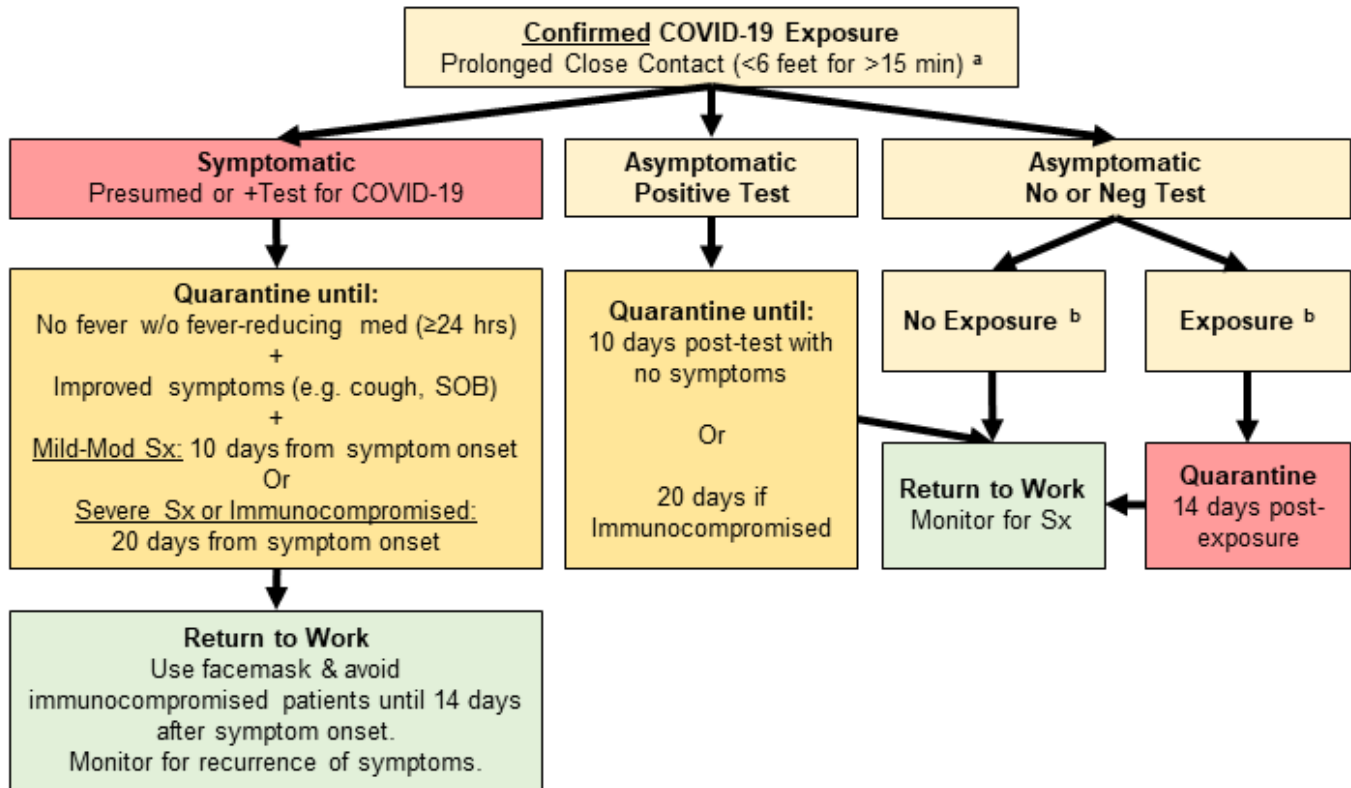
Confirmed COVID-19 Exposure
Prolonged Close Contact (<6 feet for >15 min) $^{a}$

Symptomatic
Presumed or +Test for COVID-19

Asymptomatic
Positive Test

Asymptomatic
No or Neg Test

Quarantine until:
No fever w/o fever-reducing med (≥24 hrs)
+
Improved symptoms (e.g. cough, SOB)
+
Mild-Mod Sx: 10 days from symptom onset
Or
Severe Sx or Immunocompromised:
20 days from symptom onset

Quarantine until:
10 days post-test with no symptoms

Or

20 days if Immunocompromised

No Exposure $^{b}$

Exposure $^{b}$

Return to Work
Monitor for Sx

Quarantine
14 days post-exposure

Return to Work
Use facemask & avoid immunocompromised patients until 14 days after symptom onset.
Monitor for recurrence of symptoms.